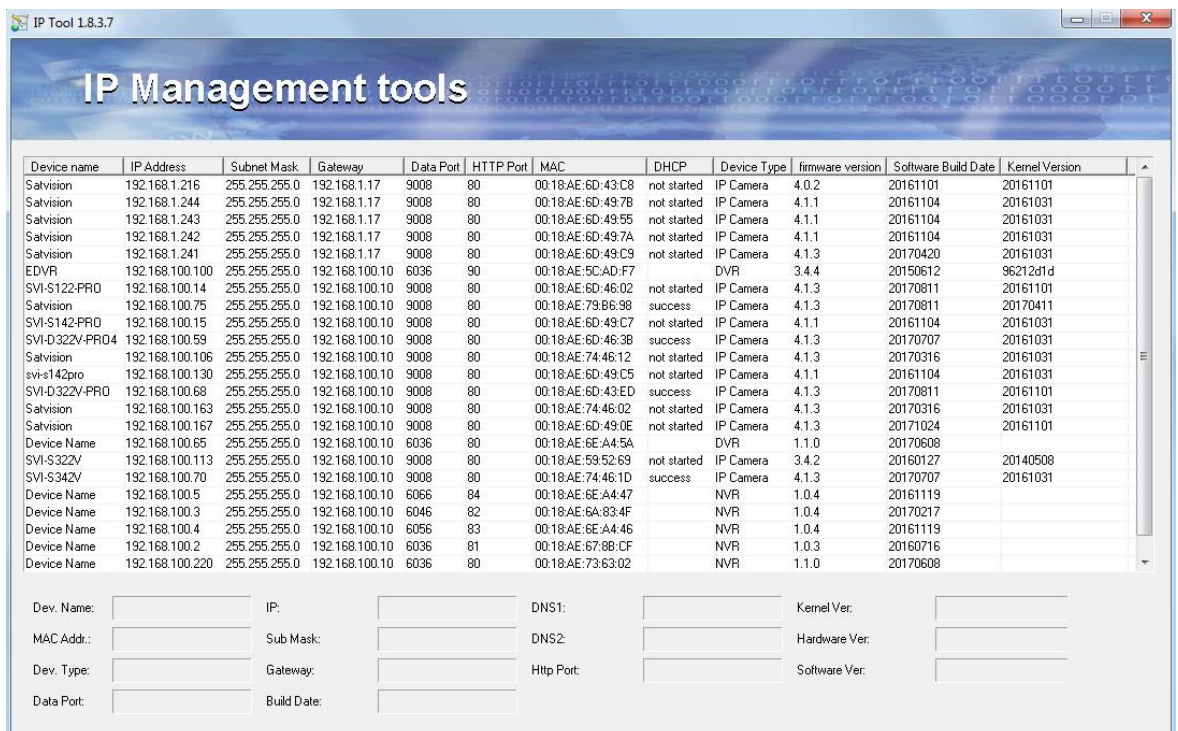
IP Tool 1.8.3.7

IP Management tools

| Device name | IP Address | Subnet Mask | Gateway | Data Port | HTTP Port | MAC | DHCP | Device Type | firmware version | Software Build Date | Kernel Version |
|---|---|---|---|---|---|---|---|---|---|---|---|
| Satvision | 192.168.1.216 | 255.255.255.0 | 192.168.1.17 | 9008 | 80 | 00:18:AE:6D:43:C8 | not started | IP Camera | 4.0.2 | 20161101 | 20161101 |
| Satvision | 192.168.1.244 | 255.255.255.0 | 192.168.1.17 | 9008 | 80 | 00:18:AE:6D:49:7B | not started | IP Camera | 4.1.1 | 20161104 | 20161031 |
| Satvision | 192.168.1.243 | 255.255.255.0 | 192.168.1.17 | 9008 | 80 | 00:18:AE:6D:49:55 | not started | IP Camera | 4.1.1 | 20161104 | 20161031 |
| Satvision | 192.168.1.242 | 255.255.255.0 | 192.168.1.17 | 9008 | 80 | 00:18:AE:6D:49:7A | not started | IP Camera | 4.1.1 | 20161104 | 20161031 |
| Satvision | 192.168.1.241 | 255.255.255.0 | 192.168.1.17 | 9008 | 80 | 00:18:AE:6D:49:C9 | not started | IP Camera | 4.1.3 | 20170420 | 20161031 |
| EDVR | 192.168.100.100 | 255.255.255.0 | 192.168.100.10 | 6036 | 90 | 00:18:AE:5C:AD:F7 | | DVR | 3.4.4 | 20150612 | 96212d1d |
| SVI-S122-PRO | 192.168.100.14 | 255.255.255.0 | 192.168.100.10 | 9008 | 80 | 00:18:AE:6D:46:02 | not started | IP Camera | 4.1.3 | 20170811 | 20161101 |
| Satvision | 192.168.100.75 | 255.255.255.0 | 192.168.100.10 | 9008 | 80 | 00:18:AE:79:B6:98 | success | IP Camera | 4.1.3 | 20170811 | 20170411 |
| SVI-S142-PRO | 192.168.100.15 | 255.255.255.0 | 192.168.100.10 | 9008 | 80 | 00:18:AE:6D:49:C7 | not started | IP Camera | 4.1.1 | 20161104 | 20161031 |
| SVI-D322V-PRO4 | 192.168.100.59 | 255.255.255.0 | 192.168.100.10 | 9008 | 80 | 00:18:AE:6D:46:3B | success | IP Camera | 4.1.3 | 20170707 | 20161031 |
| Satvision | 192.168.100.106 | 255.255.255.0 | 192.168.100.10 | 9008 | 80 | 00:18:AE:74:46:12 | not started | IP Camera | 4.1.3 | 20170316 | 20161031 |
| svi-s142pro | 192.168.100.130 | 255.255.255.0 | 192.168.100.10 | 9008 | 80 | 00:18:AE:6D:49:C5 | not started | IP Camera | 4.1.1 | 20161104 | 20161031 |
| SVI-D322V-PRO | 192.168.100.68 | 255.255.255.0 | 192.168.100.10 | 9008 | 80 | 00:18:AE:6D:43:ED | success | IP Camera | 4.1.3 | 20170811 | 20161101 |
| Satvision | 192.168.100.163 | 255.255.255.0 | 192.168.100.10 | 9008 | 80 | 00:18:AE:74:46:02 | not started | IP Camera | 4.1.3 | 20170316 | 20161031 |
| Satvision | 192.168.100.167 | 255.255.255.0 | 192.168.100.10 | 9008 | 80 | 00:18:AE:6D:49:0E | not started | IP Camera | 4.1.3 | 20171024 | 20161101 |
| Device Name | 192.168.100.65 | 255.255.255.0 | 192.168.100.10 | 6036 | 80 | 00:18:AE:6E:A4:5A | | DVR | 1.1.0 | 20170608 | |
| SVI-S322V | 192.168.100.113 | 255.255.255.0 | 192.168.100.10 | 9008 | 80 | 00:18:AE:59:52:69 | not started | IP Camera | 3.4.2 | 20160127 | 20140508 |
| SVI-S342V | 192.168.100.70 | 255.255.255.0 | 192.168.100.10 | 9008 | 80 | 00:18:AE:74:46:1D | success | IP Camera | 4.1.3 | 20170707 | 20161031 |
| Device Name | 192.168.100.5 | 255.255.255.0 | 192.168.100.10 | 6066 | 84 | 00:18:AE:6E:A4:47 | | NVR | 1.0.4 | 20161119 | |
| Device Name | 192.168.100.3 | 255.255.255.0 | 192.168.100.10 | 6046 | 82 | 00:18:AE:6A:83:4F | | NVR | 1.0.4 | 20170217 | |
| Device Name | 192.168.100.4 | 255.255.255.0 | 192.168.100.10 | 6056 | 83 | 00:18:AE:6E:A4:46 | | NVR | 1.0.4 | 20161119 | |
| Device Name | 192.168.100.2 | 255.255.255.0 | 192.168.100.10 | 6036 | 81 | 00:18:AE:67:8B:CF | | NVR | 1.0.3 | 20160716 | |
| Device Name | 192.168.100.220 | 255.255.255.0 | 192.168.100.10 | 6036 | 80 | 00:18:AE:73:63:02 | | NVR | 1.1.0 | 20170608 | |

Dev. Name: IP: DNS1: Kernel Ver:
MAC Addr.: Sub Mask: DNS2: Hardware Ver:
Dev. Type: Gateway: Http Port: Software Ver:
Data Port: Build Date: